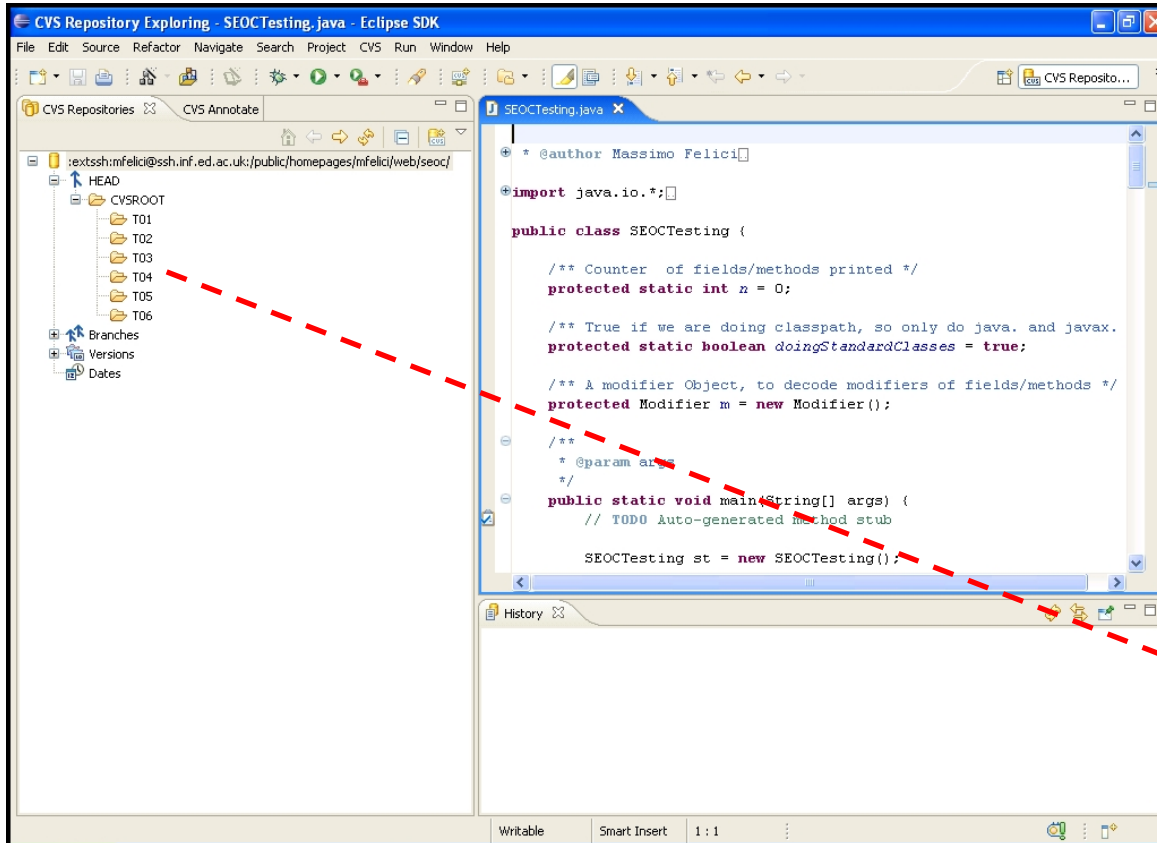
CVS Repository Exploring - SEOCTesting.java - Eclipse SDK

File Edit Source Refactor Navigate Search Project CVS Run Window Help

CVS Reposito...

CVS Repositories CVS Annotate

:extssh:mfelici@ssh.inf.ed.ac.uk:/public/homepages/mfelici/web/seoc/
HEAD
CVSROOT
T01
T02
T03
T04
T05
T06
Branches
Versions
Dates

SEOCTesting.java

* @author Massimo Felici

import java.io.*;

public class SEOCTesting {

/** Counter of fields/methods printed */
protected static int n = 0;

/** True if we are doing classpath, so only do java. and javax.
protected static boolean doingStandardClasses = true;

/** A modifier Object, to decode modifiers of fields/methods */
protected Modifier m = new Modifier();

/**
* @param args
*/
public static void main(String[] args) {
// TODO Auto-generated method stub

SEOCTesting st = new SEOCTesting();

History

Writable Smart Insert 1 : 1